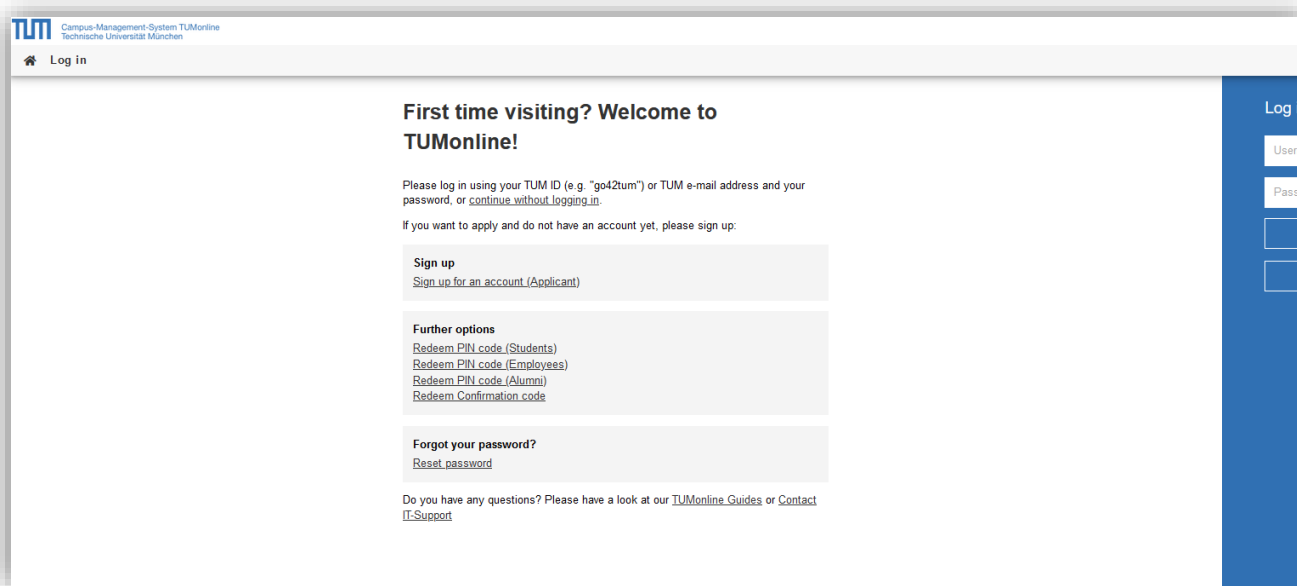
TUM Campus-Management-System TUMonline
Technische Universität München

Log in

First time visiting? Welcome to TUMonline!

Please log in using your TUM ID (e.g. "go42tum") or TUM e-mail address and your password, or continue without logging in.

If you want to apply and do not have an account yet, please sign up:

Sign up
Sign up for an account (Applicant)

Further options
Redeem PIN code (Students)
Redeem PIN code (Employees)
Redeem PIN code (Alumni)
Redeem Confirmation code

Forgot your password?
Reset password

Do you have any questions? Please have a look at our TUMonline Guides or Contact IT-Support

Log

User

Pass